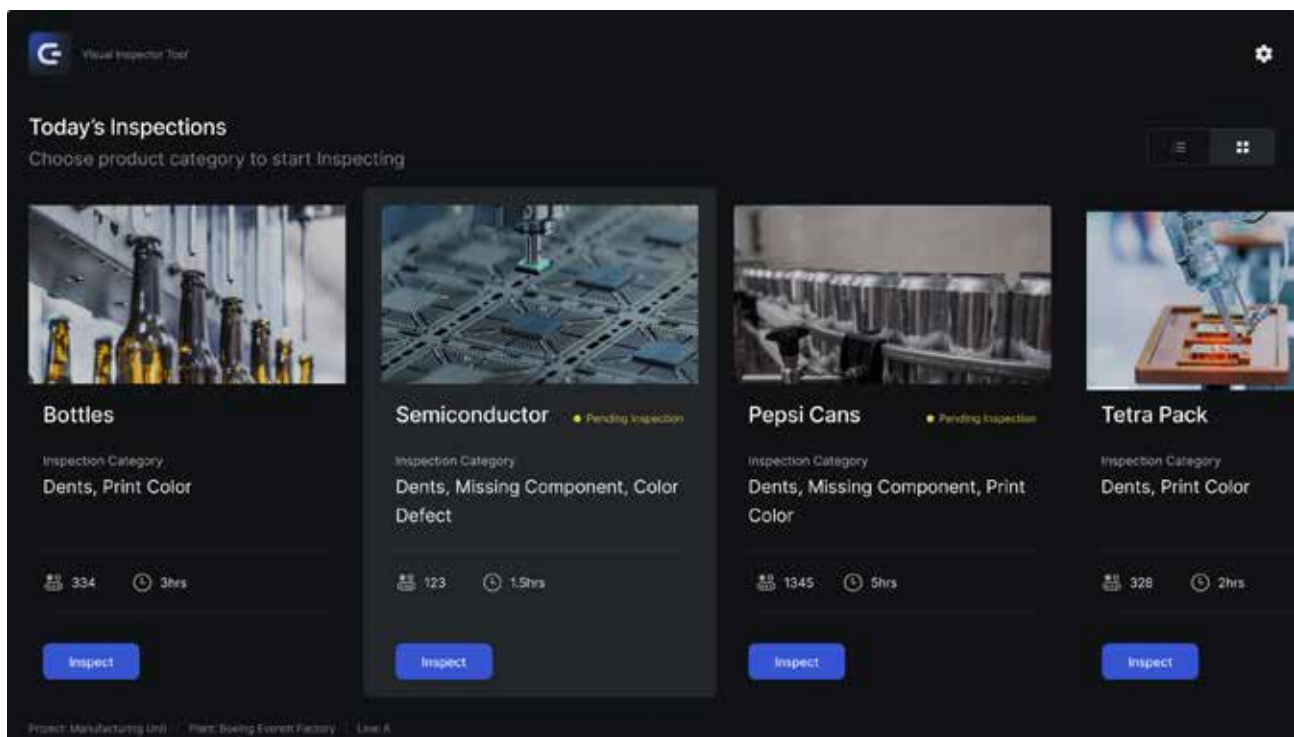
Visual Inspector Tool

Today's Inspections
Choose product category to start Inspecting

Bottles
Inspection Category
Dents, Print Color
334 3hrs
Inspect

Semiconductor • Pending Inspection
Inspection Category
Dents, Missing Component, Color Defect
123 1.5hrs
Inspect

Pepsi Cans • Pending Inspection
Inspection Category
Dents, Missing Component, Print Color
1345 5hrs
Inspect

Tetra Pack
Inspection Category
Dents, Print Color
328 2hrs
Inspect

Project: Manufacturing Unit Plant: Boeing Everett Factory Line: A